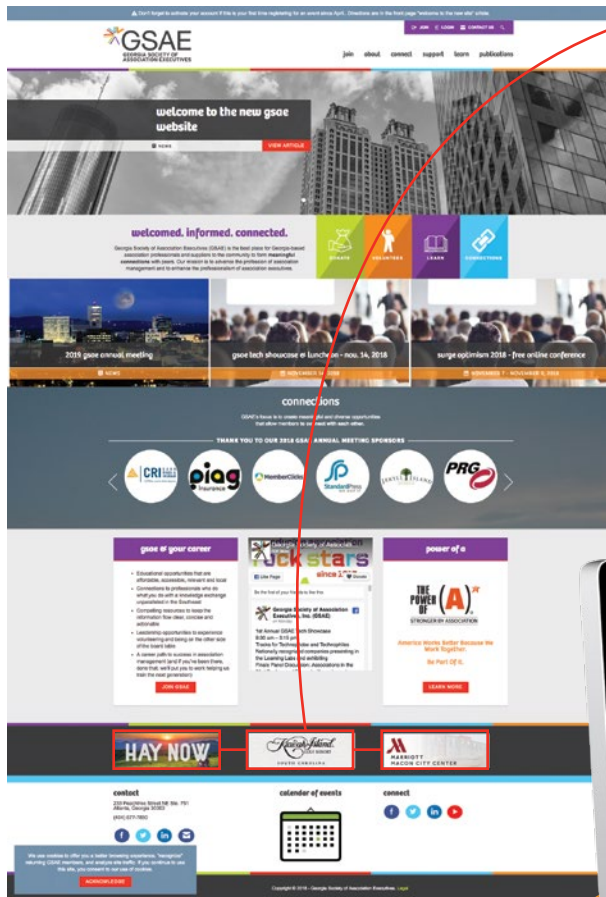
⚠ Don't forget to activate your account if this is your first time registering for an event since April. Directions are in the front page "welcome to the new site" article.

JOIN LOGIN CONTACT US

GSAE
GEORGIA SOCIETY OF ASSOCIATION EXECUTIVES

join about connect support learn publications

welcome to the new gsae website

NEWS

VIEW ARTICLE

welcomed. informed. connected.

Georgia Society of Association Executives (GSAE) is the best place for Georgia-based association professionals and suppliers to the community to form meaningful connections with peers. Our mission is to advance the profession of association management and to enhance the professionalism of association executives.

DONATE VOLUNTEER LEARN CONNECTIONS

2019 gsae annual meeting

NEWS

gsae tech showcase & luncheon - nov. 14, 2018

NOVEMBER 14, 2018

surge optimism 2018 - free online conference

NOVEMBER 7 - NOVEMBER 8, 2018

connections

GSAE's focus is to create meaningful and diverse opportunities that allow members to connect with each other.

THANK YOU TO OUR 2018 GSAE ANNUAL MEETING SPONSORS

CRI piag insurance MemberClicks StandardPress Jekyll Island PRG

gsae & your career

Educational opportunities that are affordable, accessible, relevant and local
Connections to professionals who do what you do with a knowledge exchange unparalleled in the Southeast
Compelling resources to keep the information flow clear, concise and actionable
Leadership opportunities to experience volunteering and being on the other side of the board table
A career path to success in association management (and if you've been there, done that, we'll put you to work helping us train the next generation)

JOIN GSAE

Georgia Society of Association
rock stars
since
Like Page
Be the first of your friends to like this
Georgia Society of Association Executives, Inc. (GSAE)
1st Annual GSAE Tech Showcase
9:30 am – 3:15 pm
Thanks for Technologies and Technologies
Nationally recognized companies presenting in the Learning Labs and exhibiting
Private Panel Discussion, Associations in the

power of a

THE POWER OF (A)
STRONGER BY ASSOCIATION

America Works Better Because We Work Together.

Be Part Of It.

LEARN MORE

HAY NOW

Kiawah Island GOLF RESORT SOUTH CAROLINA

MARRIOTT MACON CITY CENTER

contact
233 Peachtree Street NE Ste. 751
Atlanta, Georgia 30303
(404) 477-7600

calendar of events

connect

We use cookies to offer you a better browsing experience, "recognize" returning GSAE members, and analyze site traffic. If you continue to use this site, you consent to our use of cookies.

ACKNOWLEDGE

Copyright © 2018 - Georgia Society of Association Executives. Legal